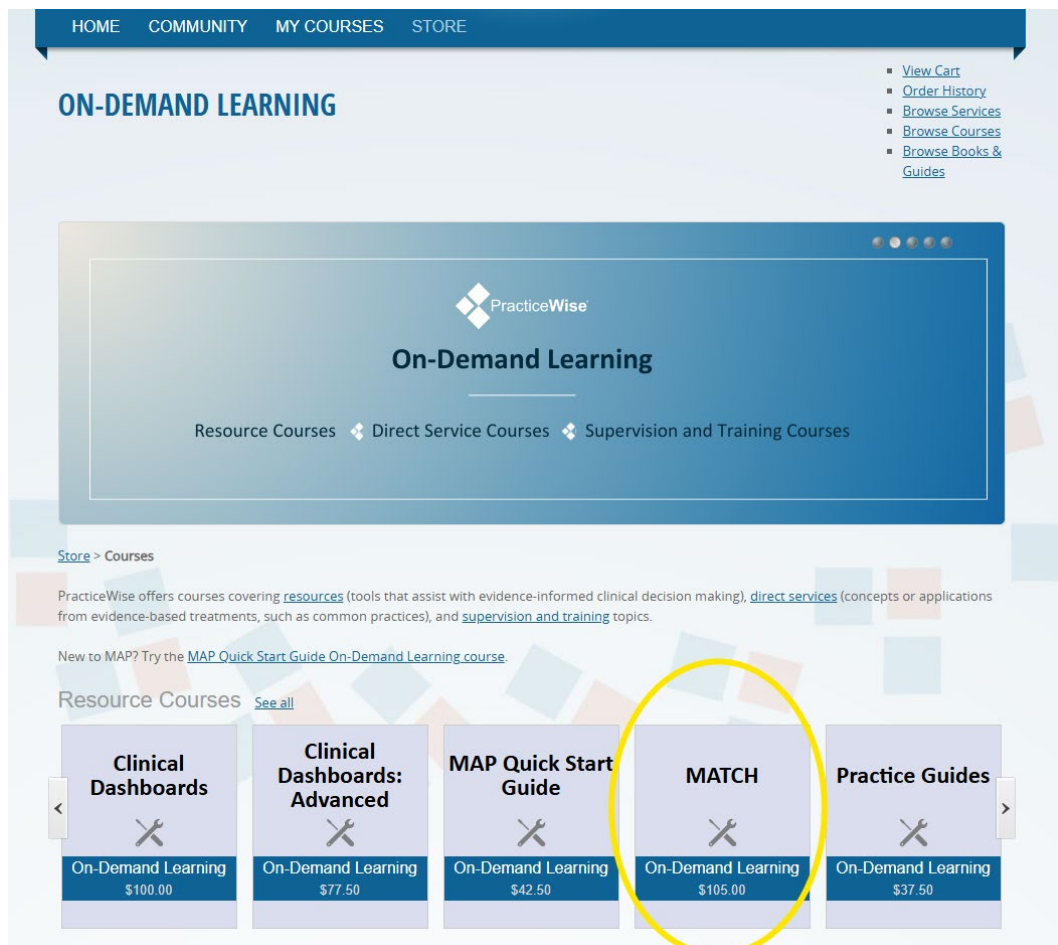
HOME COMMUNITY MY COURSES STORE

ON-DEMAND LEARNING

View Cart
Order History
Browse Services
Browse Courses
Browse Books & Guides

PracticeWise

On-Demand Learning

Resource Courses Direct Service Courses Supervision and Training Courses

Store > Courses

PracticeWise offers courses covering resources (tools that assist with evidence-informed clinical decision making), direct services (concepts or applications from evidence-based treatments, such as common practices), and supervision and training topics.

New to MAP? Try the MAP Quick Start Guide On-Demand Learning course.

Resource Courses See all

Clinical Dashboards
On-Demand Learning
$100.00

Clinical Dashboards: Advanced
On-Demand Learning
$77.50

MAP Quick Start Guide
On-Demand Learning
$42.50

MATCH
On-Demand Learning
$105.00

Practice Guides
On-Demand Learning
$37.50